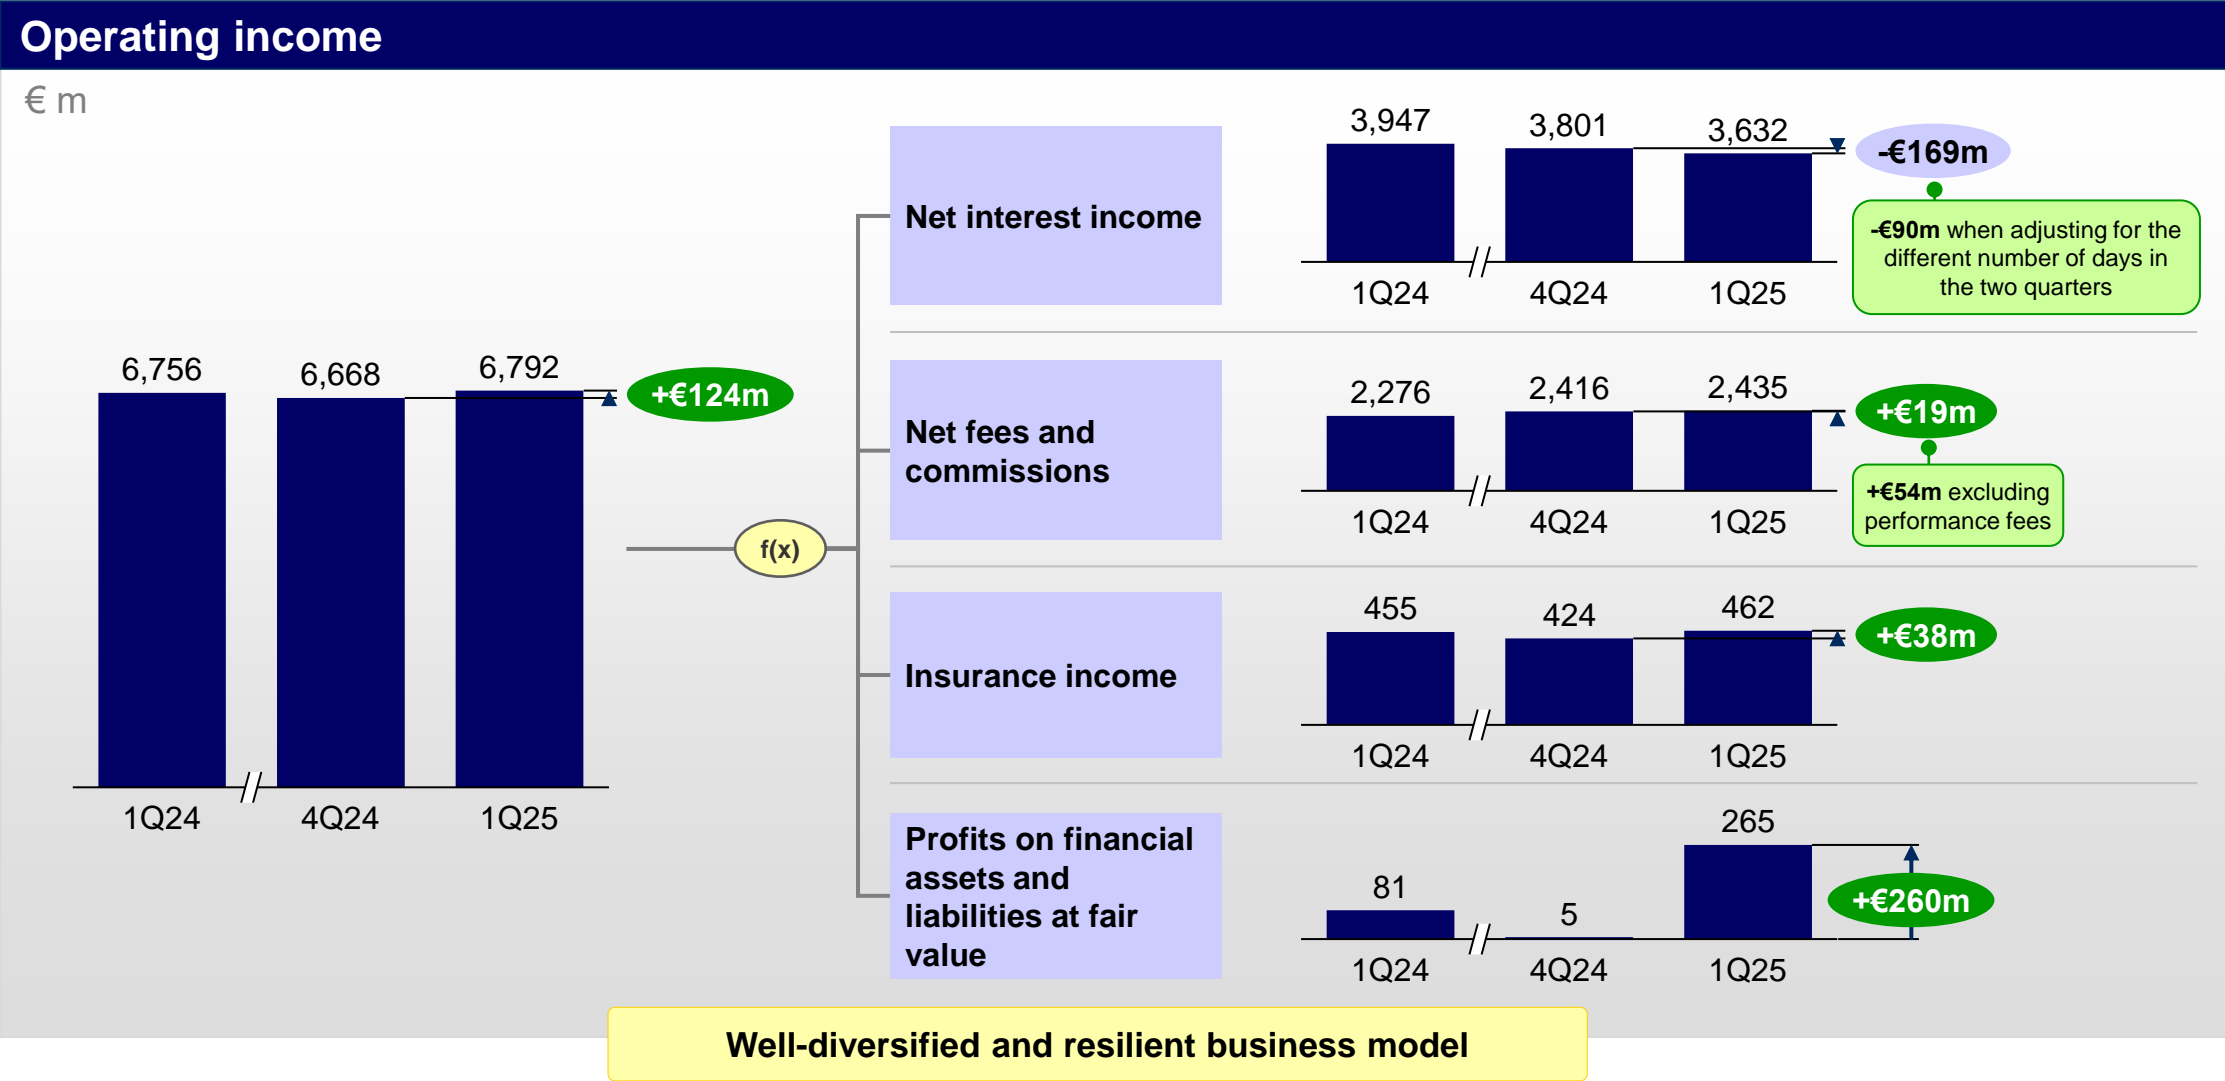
Operating income

€ m

6,756
6,668
6,792
+€124m
1Q24
4Q24
1Q25

f(x)

Net interest income
3,947
3,801
3,632
-€169m
1Q24
4Q24
1Q25
-€90m when adjusting for the different number of days in the two quarters

Net fees and commissions
2,276
2,416
2,435
+€19m
1Q24
4Q24
1Q25
+€54m excluding performance fees

Insurance income
455
424
462
+€38m
1Q24
4Q24
1Q25

Profits on financial assets and liabilities at fair value
81
5
265
+€260m
1Q24
4Q24
1Q25

Well-diversified and resilient business model